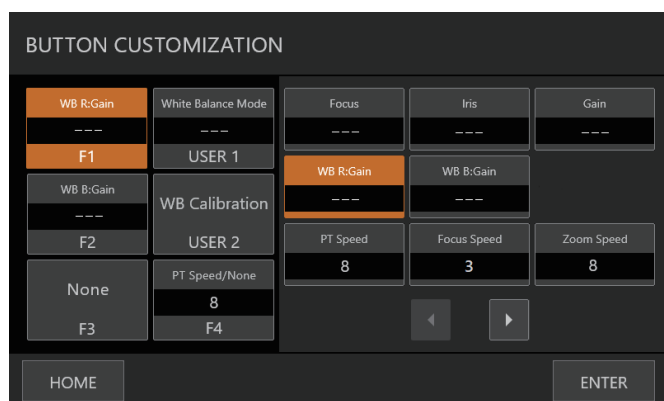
BUTTON CUSTOMIZATION

WB R:Gain
---
F1

White Balance Mode
---
USER 1

WB B:Gain
---
F2

WB Calibration
USER 2

None
F3

PT Speed/None
8
F4

Focus
---

Iris
---

Gain
---

WB R:Gain
---

WB B:Gain
---

PT Speed
8

Focus Speed
3

Zoom Speed
8

HOME

ENTER